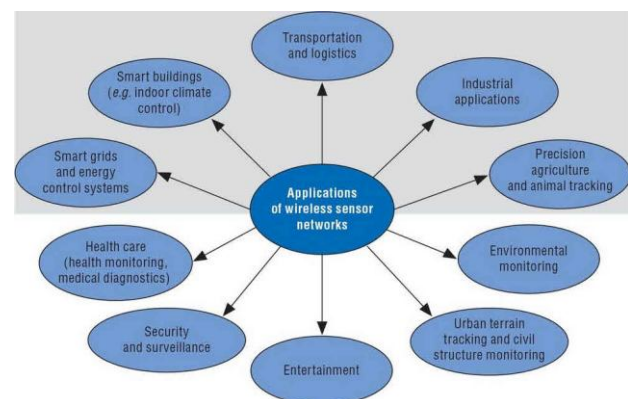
Applications of wireless sensor networks

Transportation and logistics

Industrial applications

Precision agriculture and animal tracking

Environmental monitoring

Urban terrain tracking and civil structure monitoring

Entertainment

Security and surveillance

Health care (health monitoring, medical diagnostics)

Smart grids and energy control systems

Smart buildings (*e.g.* indoor climate control)